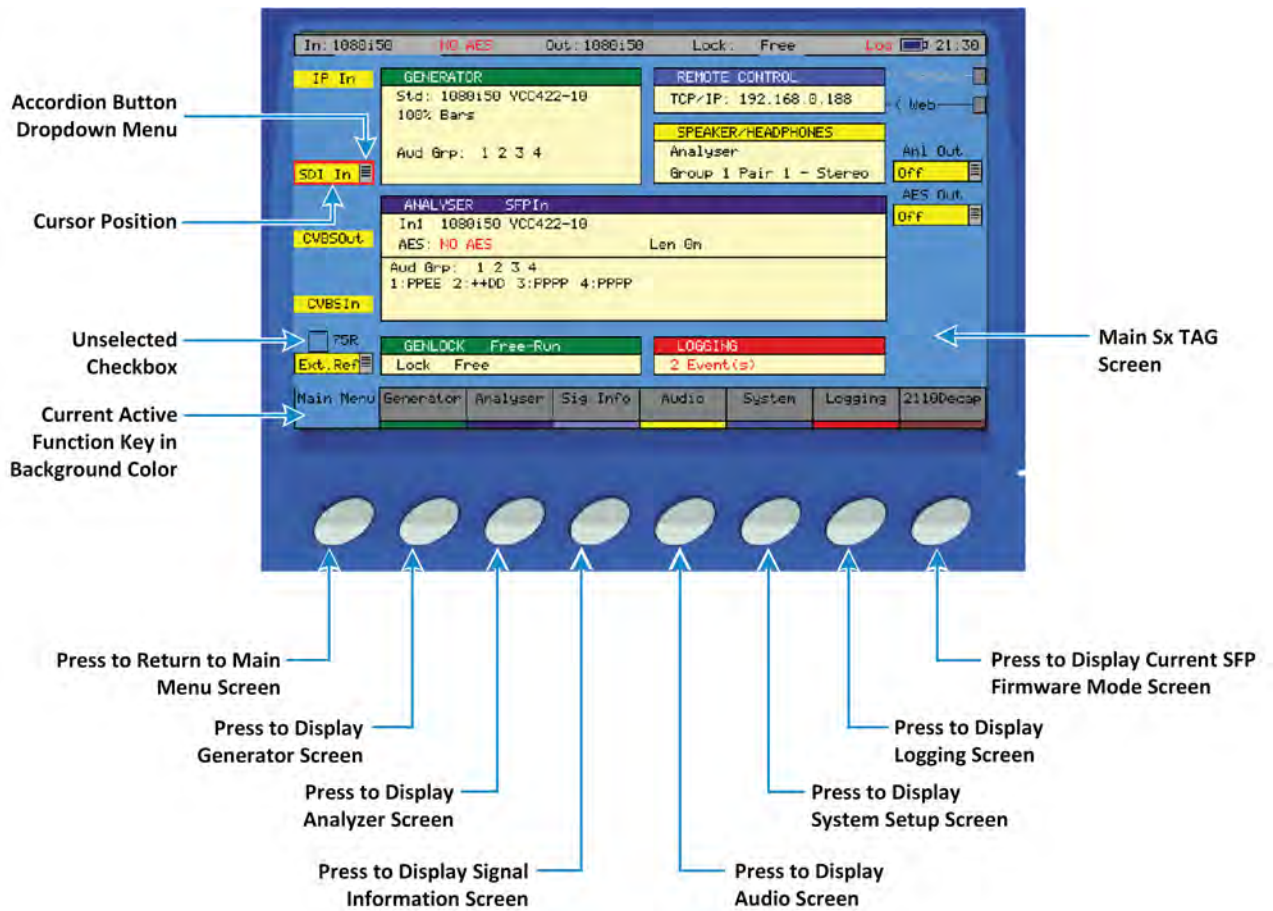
In: 1080i50 NO AES Out: 1080i50 Lock: Free Loc 21:30

IP In

GENERATOR
Std: 1080i50 YCC422-10
100% Bars

Aud Grp: 1 2 3 4

REMOTE CONTROL
TCP/IP: 192.168.0.188

Web

SPEAKER/HEADPHONES
Analyser
Group 1 Pair 1 - Stereo

Anl Out
Off
AES Out
Off

SDI In

ANALYSER SFPIn
In1 1080i50 YCC422-10
AES: NO AES Len 0m

Aud Grp: 1 2 3 4
1:PPEE 2:++DD 3:PPPP 4:PPPP

CVBSOut

CVBSIn

75R
Ext.Ref

GENLOCK Free-Run
Lock Free

LOGGING
2 Event(s)

Main Menu | Generator | Analyser | Sig Info | Audio | System | Logging | 2110Decap

Accordion Button Dropdown Menu

Cursor Position

Unselected Checkbox

Current Active Function Key in Background Color

Main Sx TAG Screen

Press to Return to Main Menu Screen

Press to Display Generator Screen

Press to Display Analyzer Screen

Press to Display Signal Information Screen

Press to Display Audio Screen

Press to Display System Setup Screen

Press to Display Logging Screen

Press to Display Current SFP Firmware Mode Screen